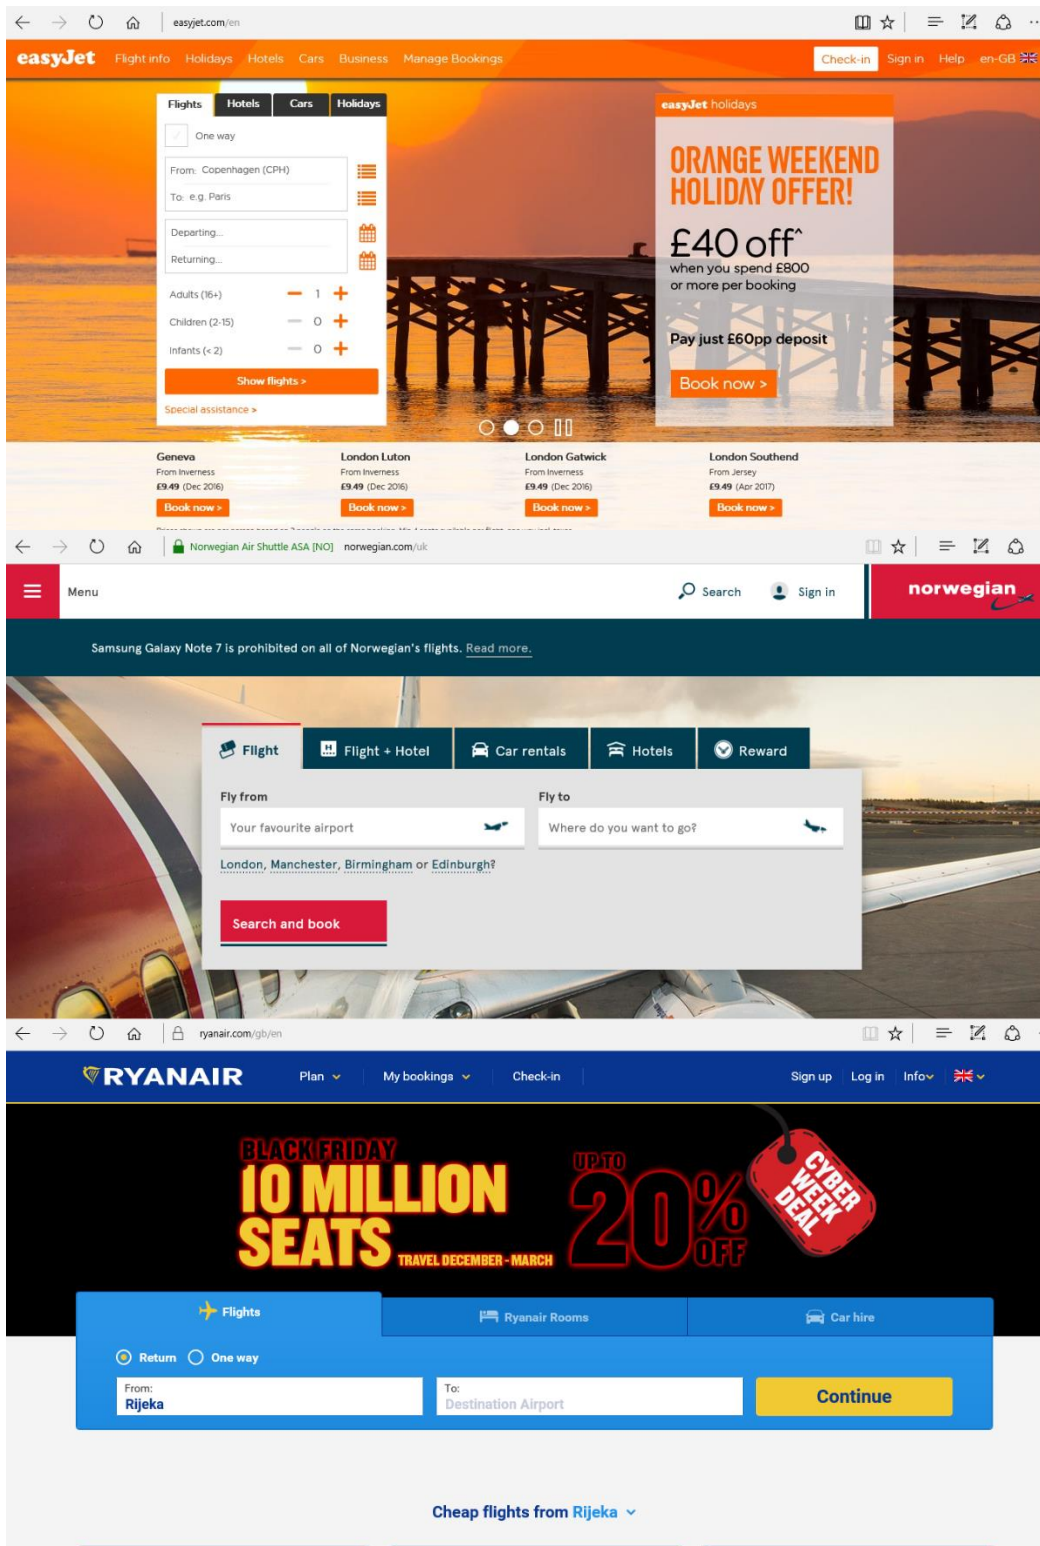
easyjet.com/en

easyJet Flight info Holidays Hotels Cars Business Manage Bookings Check-in Sign in Help en-GB

Flights Hotels Cars Holidays

One way

From: Copenhagen (CPH)
To: e.g. Paris

Departing...
Returning...

Adults (16+) 1
Children (2-15) 0
Infants (< 2) 0

Show flights >

Special assistance >

easyJet holidays

ORANGE WEEKEND HOLIDAY OFFER!

£40 off^
when you spend £800 or more per booking

Pay just £60pp deposit

Book now >

Geneva
From Inverness
£9.49 (Dec 2016)
Book now >

London Luton
From Inverness
£9.49 (Dec 2016)
Book now >

London Gatwick
From Inverness
£9.49 (Dec 2016)
Book now >

London Southend
From Jersey
£9.49 (Apr 2017)
Book now >

Norwegian Air Shuttle ASA [NO] norwegian.com/uk

Menu Search Sign in norwegian

Samsung Galaxy Note 7 is prohibited on all of Norwegian's flights. Read more.

Flight Flight + Hotel Car rentals Hotels Reward

Fly from
Your favourite airport

Fly to
Where do you want to go?

London, Manchester, Birmingham or Edinburgh?

Search and book

ryanair.com/gb/en

RYANAIR Plan My bookings Check-in Sign up Log in Info

BLACK FRIDAY
10 MILLION SEATS
TRAVEL DECEMBER - MARCH
UP TO 20% OFF
CYBER WEEK DEAL

Flights Ryanair Rooms Car hire

Return One way

From:
Rijeka

To:
Destination Airport

Continue

Cheap flights from Rijeka